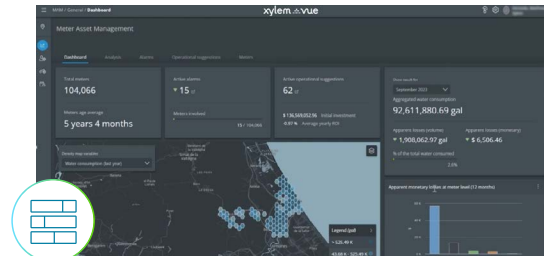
MAM / General / Dashboard

xylem vue

Meter Asset Management

Dashboard

Analysis

Alarms

Operational suggestions

Meters

Total meters

104,066

Meters age average

5 years 4 months

Active alarms

15

Meters involved

15 / 104,066

Active operational suggestions

62

$ 136,569,052.96 Total investment

0.97 % Average yearly ROI

September 2021

Aggregated water consumption

92,611,880.69 gal

Apparent losses (volume)

1,908,062.97 gal

Apparent losses (monetary)

$ 6,506.46

% of the total water consumed

2.0%

Water consumption (last year)

Legend (gal)

Apparent monetary losses at meter level (12 months)